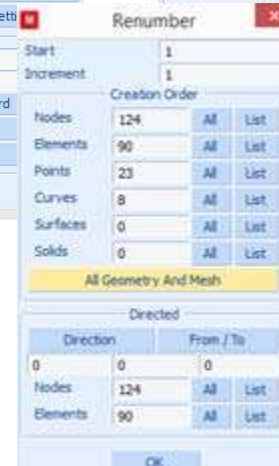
etti
rd

Renumber

Start 1
Increment 1

Creation Order

| | | | |
|---|---|---|---|
| Nodes | 124 | All | List |
| Elements | 90 | All | List |
| Points | 23 | All | List |
| Curves | 8 | All | List |
| Surfaces | 0 | All | List |
| Solids | 0 | All | List |

All Geometry And Mesh

Directed

| Direction | | From / To |
|---|---|---|
| 0 | 0 | 0 |
| Nodes | 124 | All | List |
| Elements | 90 | All | List |

OK